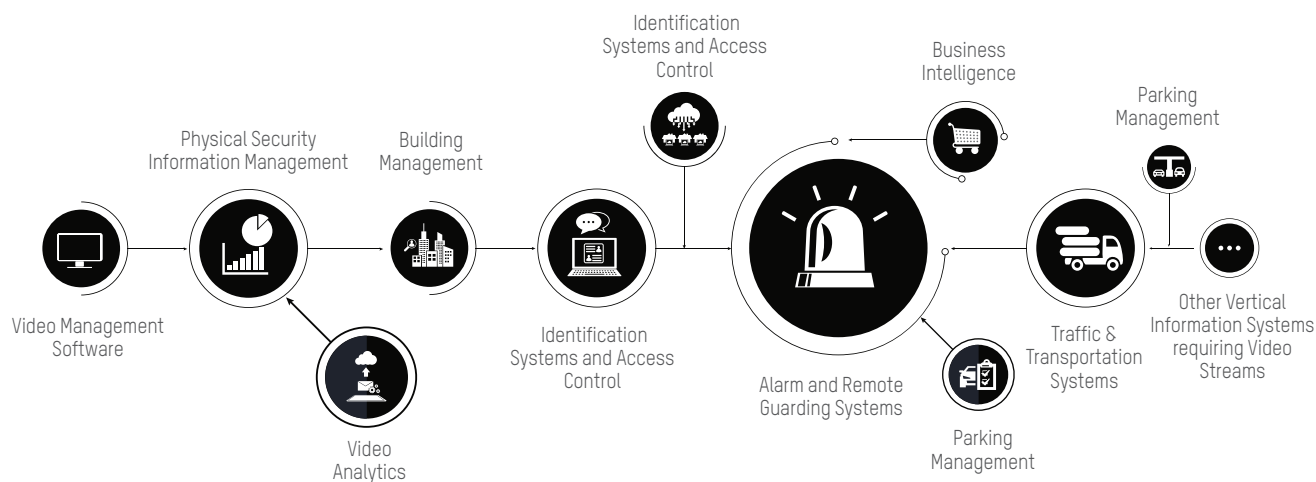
Identification Systems and Access Control

Business Intelligence

Parking Management

Physical Security Information Management

Building Management

Video Management Software

Identification Systems and Access Control

Traffic & Transportation Systems

Other Vertical Information Systems requiring Video Streams

Alarm and Remote Guarding Systems

Video Analytics

Parking Management